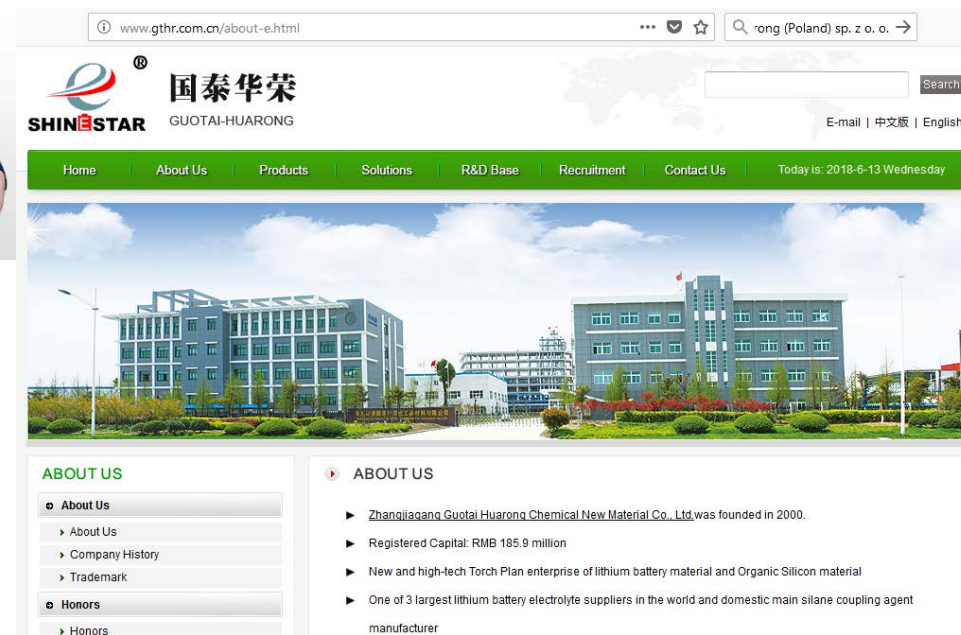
ⓘ www.gthr.com.cn/about-e.html ··· rong (Poland) sp. z o. o. →

®
国泰华荣
SHINESTAR GUOTAI-HUARONG

Search
E-mail | 中文版 | English

Home | About Us | Products | Solutions | R&D Base | Recruitment | Contact Us | Today is: 2018-6-13 Wednesday

ABOUT US
About Us
About Us
Company History
Trademark
Honors
Honors

ABOUT US

Zhangjiagang Guotai Huarong Chemical New Material Co., Ltd was founded in 2000.

Registered Capital: RMB 185.9 million

New and high-tech Torch Plan enterprise of lithium battery material and Organic Silicon material

One of 3 largest lithium battery electrolyte suppliers in the world and domestic main silane coupling agent manufacturer